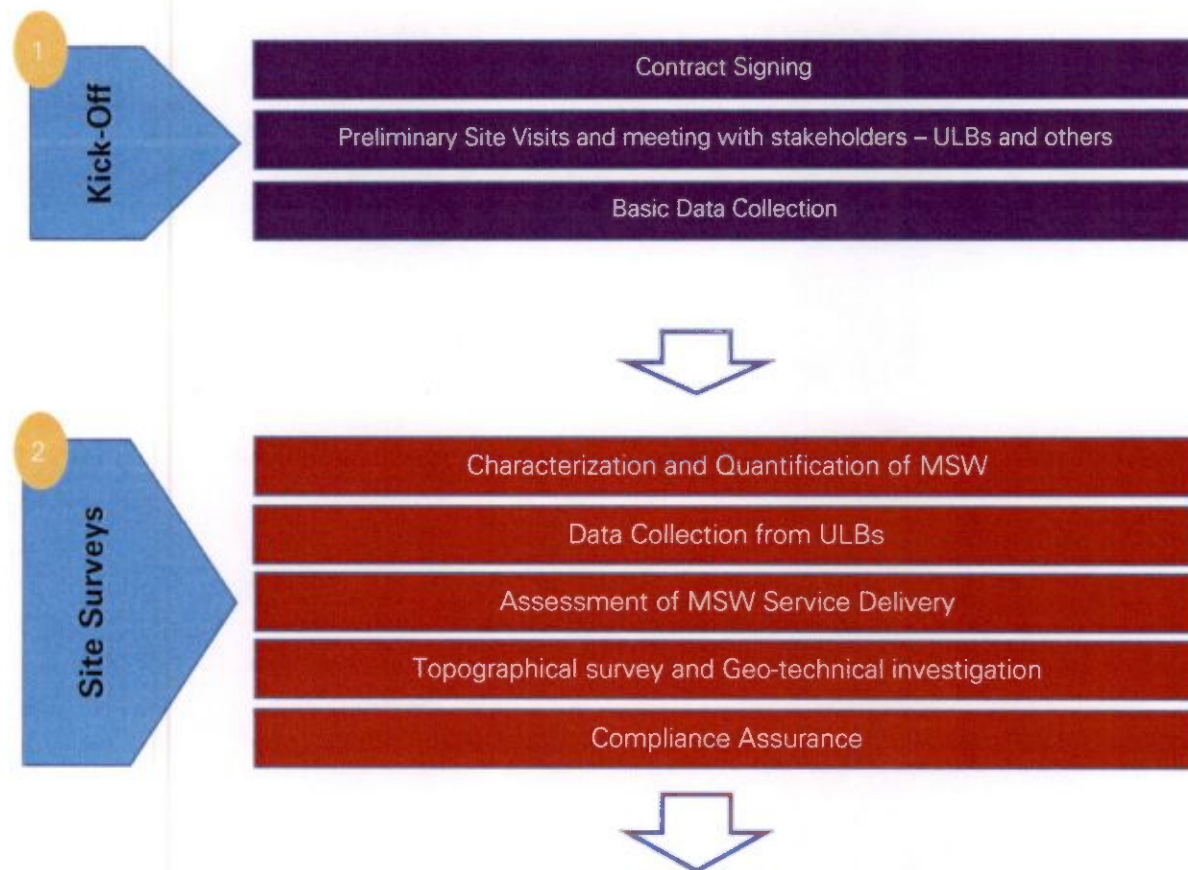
1

Kick-Off

Contract Signing

Preliminary Site Visits and meeting with stakeholders – ULBs and others

Basic Data Collection

2

Site Surveys

Characterization and Quantification of MSW

Data Collection from ULBs

Assessment of MSW Service Delivery

Topographical survey and Geo-technical investigation

Compliance Assurance